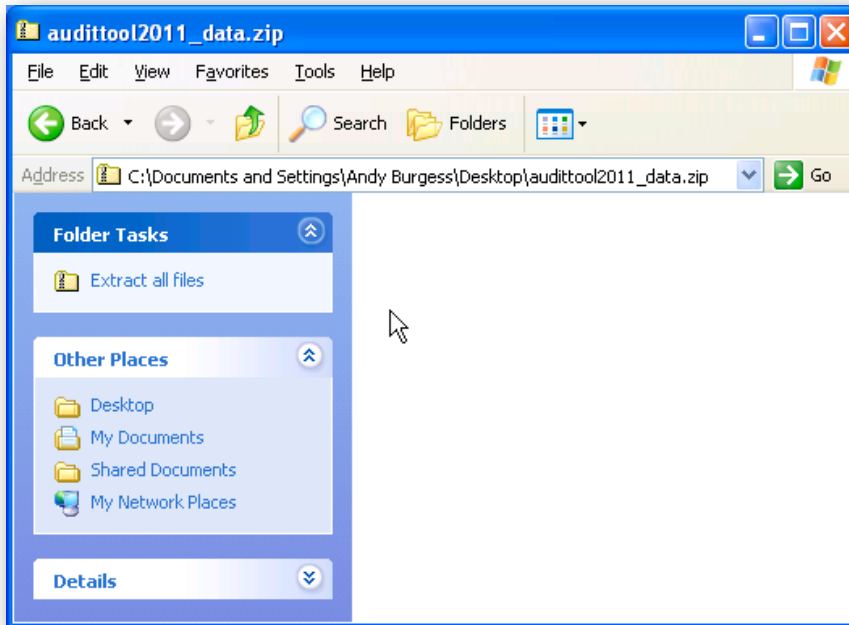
audittool2011_data.zip

File Edit View Favorites Tools Help

Back Search Folders

Address C:\Documents and Settings\Andy Burgess\Desktop\audittool2011_data.zip Go

Folder Tasks

Extract all files

Other Places

Desktop
My Documents
Shared Documents
My Network Places

Details